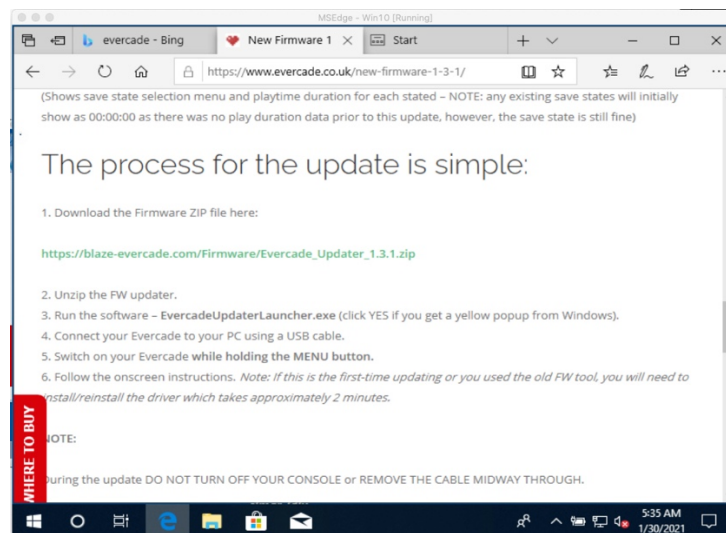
MSEdge - Win10 [Running]

evercade - Bing

New Firmware 1

Start

https://www.evercade.co.uk/new-firmware-1-3-1/

(Shows save state selection menu and playtime duration for each stated – NOTE: any existing save states will initially show as 00:00:00 as there was no play duration data prior to this update, however, the save state is still fine)

The process for the update is simple:

1. Download the Firmware ZIP file here:

https://blaze-evercade.com/Firmware/Evercade_Updater_1.3.1.zip

2. Unzip the FW updater.
3. Run the software – EvercadeUpdaterLauncher.exe (click YES if you get a yellow popup from Windows).
4. Connect your Evercade to your PC using a USB cable.
5. Switch on your Evercade while holding the MENU button.
6. Follow the onscreen instructions. Note: If this is the first-time updating or you used the old FW tool, you will need to install/reinstall the driver which takes approximately 2 minutes.

NOTE:

During the update DO NOT TURN OFF YOUR CONSOLE or REMOVE THE CABLE MIDWAY THROUGH.

WHERE TO BUY

5:35 AM
1/30/2021